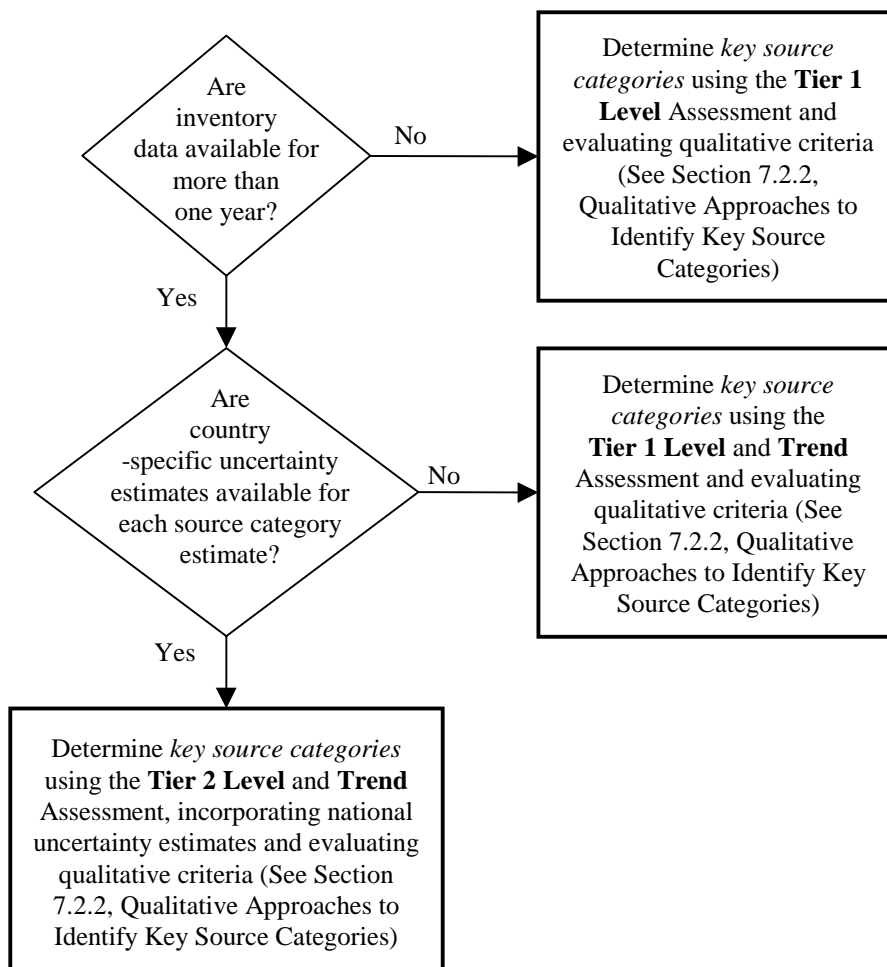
Are inventory data available for more than one year?

No

Determine *key source categories* using the **Tier 1 Level** Assessment and evaluating qualitative criteria (See Section 7.2.2, Qualitative Approaches to Identify Key Source Categories)

Yes

Are country -specific uncertainty estimates available for each source category estimate?

No

Determine *key source categories* using the **Tier 1 Level** and **Trend** Assessment and evaluating qualitative criteria (See Section 7.2.2, Qualitative Approaches to Identify Key Source Categories)

Yes

Determine *key source categories* using the **Tier 2 Level** and **Trend** Assessment, incorporating national uncertainty estimates and evaluating qualitative criteria (See Section 7.2.2, Qualitative Approaches to Identify Key Source Categories)